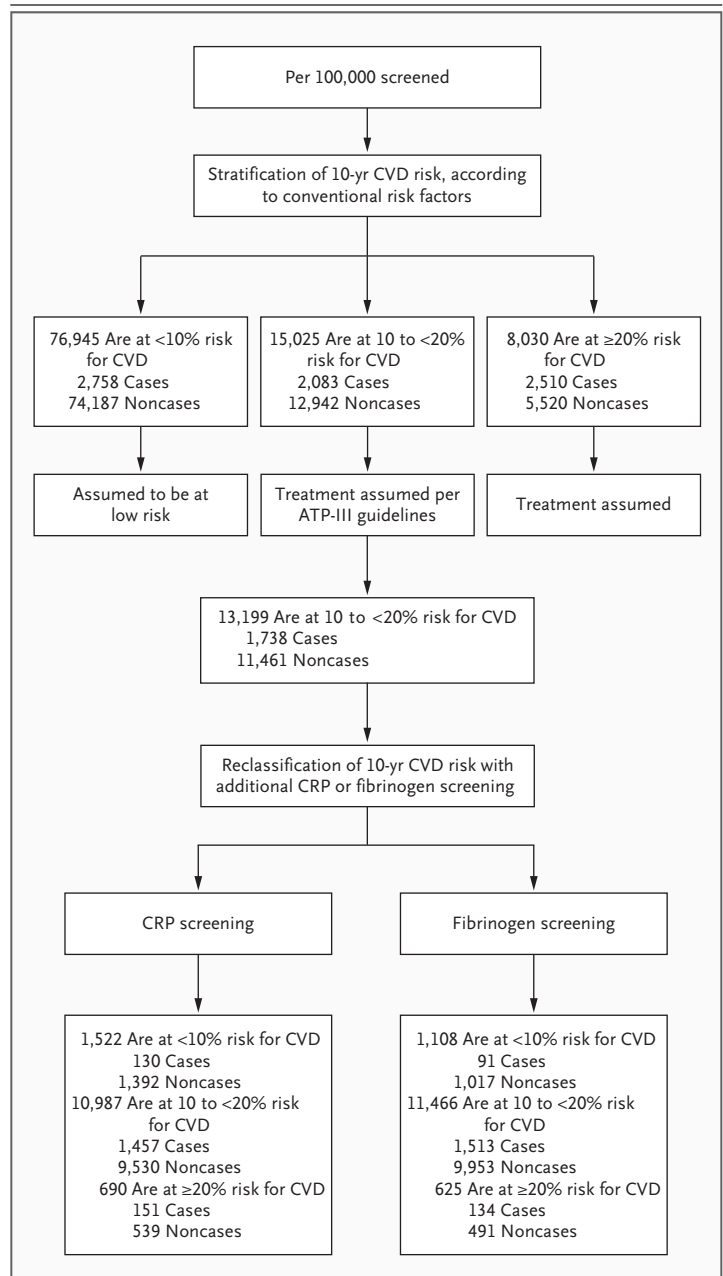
Per 100,000 screened

Stratification of 10-yr CVD risk, according to conventional risk factors

76,945 Are at <10% risk for CVD
2,758 Cases
74,187 Noncases

15,025 Are at 10 to <20% risk for CVD
2,083 Cases
12,942 Noncases

8,030 Are at ≥20% risk for CVD
2,510 Cases
5,520 Noncases

Assumed to be at low risk

Treatment assumed per ATP-III guidelines

Treatment assumed

13,199 Are at 10 to <20% risk for CVD
1,738 Cases
11,461 Noncases

Reclassification of 10-yr CVD risk with additional CRP or fibrinogen screening

CRP screening

Fibrinogen screening

1,522 Are at <10% risk for CVD
130 Cases
1,392 Noncases
10,987 Are at 10 to <20% risk for CVD
1,457 Cases
9,530 Noncases
690 Are at ≥20% risk for CVD
151 Cases
539 Noncases

1,108 Are at <10% risk for CVD
91 Cases
1,017 Noncases
11,466 Are at 10 to <20% risk for CVD
1,513 Cases
9,953 Noncases
625 Are at ≥20% risk for CVD
134 Cases
491 Noncases